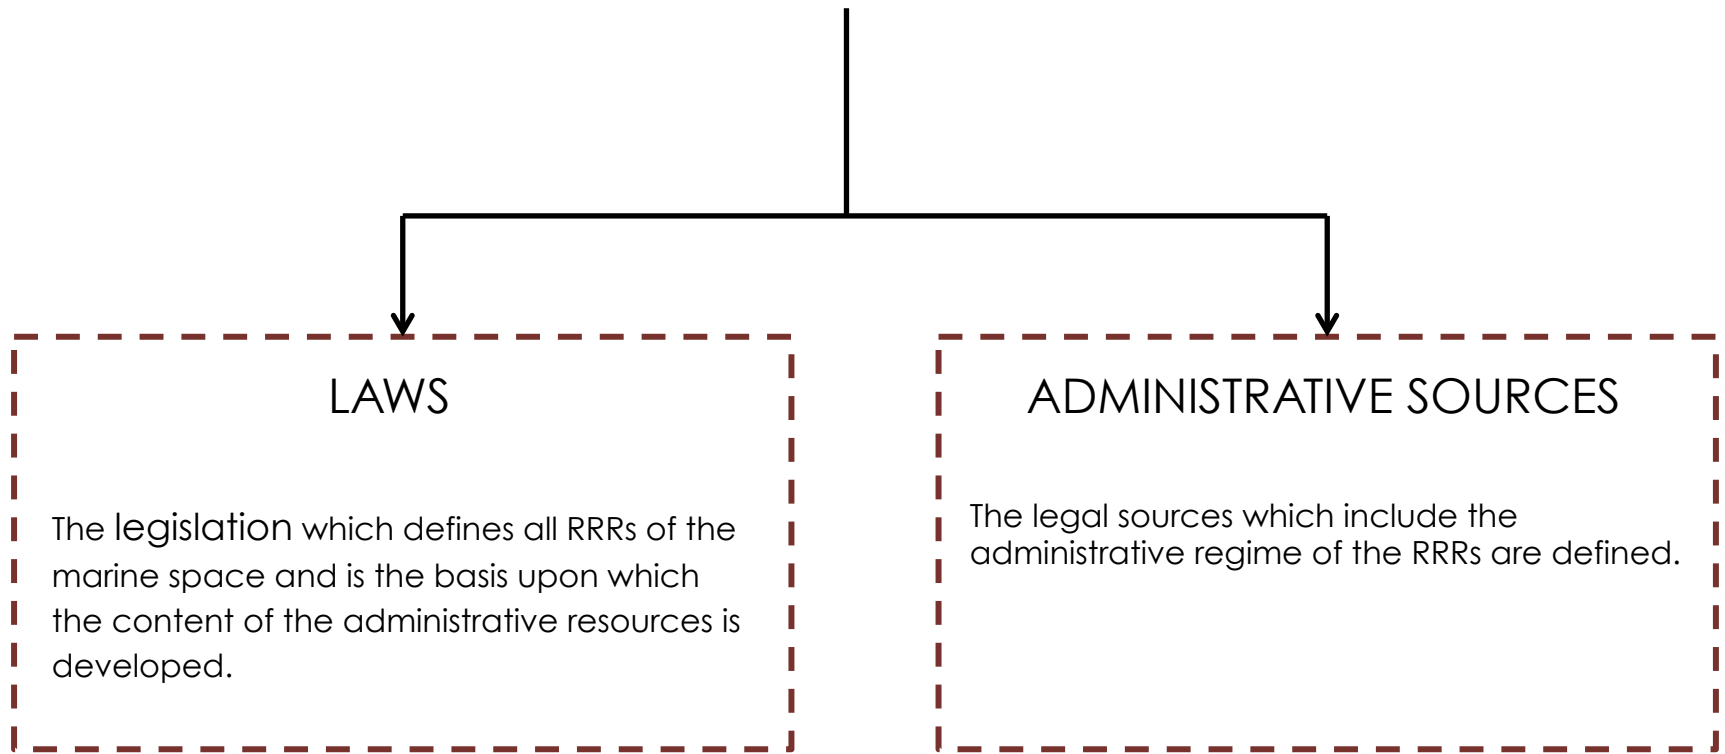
LAWS

The legislation which defines all RRRs of the marine space and is the basis upon which the content of the administrative resources is developed.

ADMINISTRATIVE SOURCES

The legal sources which include the administrative regime of the RRRs are defined.